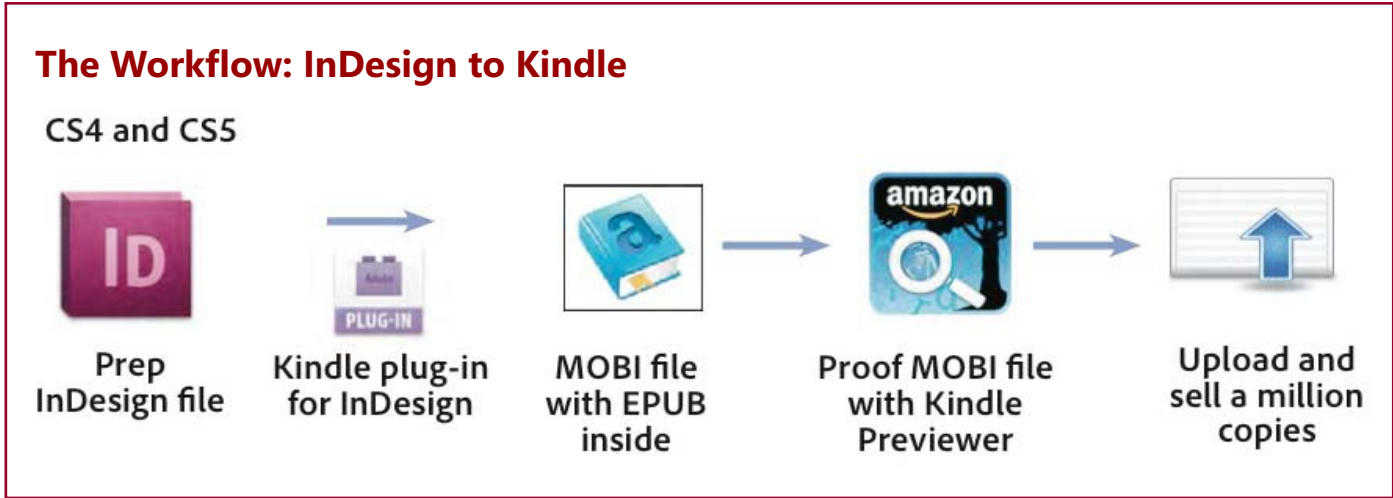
The Workflow: InDesign to Kindle

CS4 and CS5

Id

Adobe

PLUG-IN

amazon

Prep InDesign file

Kindle plug-in for InDesign

MOBI file with EPUB inside

Proof MOBI file with Kindle Previewer

Upload and sell a million copies